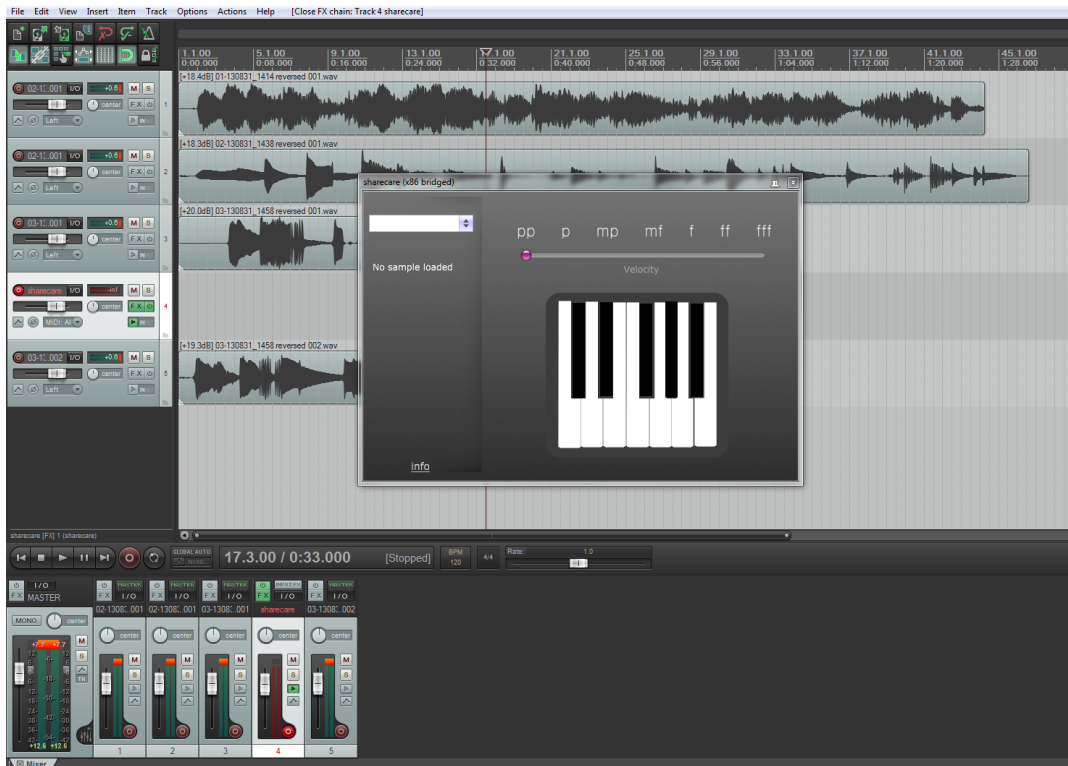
File Edit View Insert Item Track Options Actions Help [Close FX chain: Track 4 sharecare]

1.1.00 0:00.000 | 5.1.00 0:08.000 | 9.1.00 0:16.000 | 13.1.00 0:24.000 | 17.1.00 0:32.000 | 21.1.00 0:40.000 | 25.1.00 0:48.000 | 29.1.00 0:56.000 | 33.1.00 1:04.000 | 37.1.00 1:12.000 | 41.1.00 1:20.000 | 45.1.00 1:28.000

02-13...001 I/O +0.6 M S center FX Left 1
[+18.4dB] 01-130831_1414 reversed 001.wav

02-13...001 I/O +0.6 M S center FX Left 2
[+18.3dB] 02-130831_1438 reversed 001.wav

03-13...001 I/O +0.6 M S center FX Left 3
[+20.0dB] 03-130831_1458 reversed 001.wav

sharecare I/O -inf M S center FX MIDI All 4

03-13...002 I/O +0.6 M S center FX Left 5
[+19.3dB] 03-130831_1458 reversed 002.wav

sharecare (x86 bridged)

No sample loaded

info

pp p mp mf f ff fff

Velocity

sharecare [FX] 1 (sharecare)

GLOBAL AUTO NONE 17.3.00 / 0:33.000 [Stopped] BPM 120 4/4 Rate: 1.0

I/O FX MASTER
MONO center
+7.7 +7.7
+12.6 +12.6

ROUTE FX I/O 02-13083...001 center M S 1
ROUTE FX I/O 02-13083...001 center M S 2
ROUTE FX I/O 03-13083...001 center M S 3
INPUT FX FX I/O sharecare center M S 4
ROUTE FX I/O 03-13083...002 center M S 5

Mixer